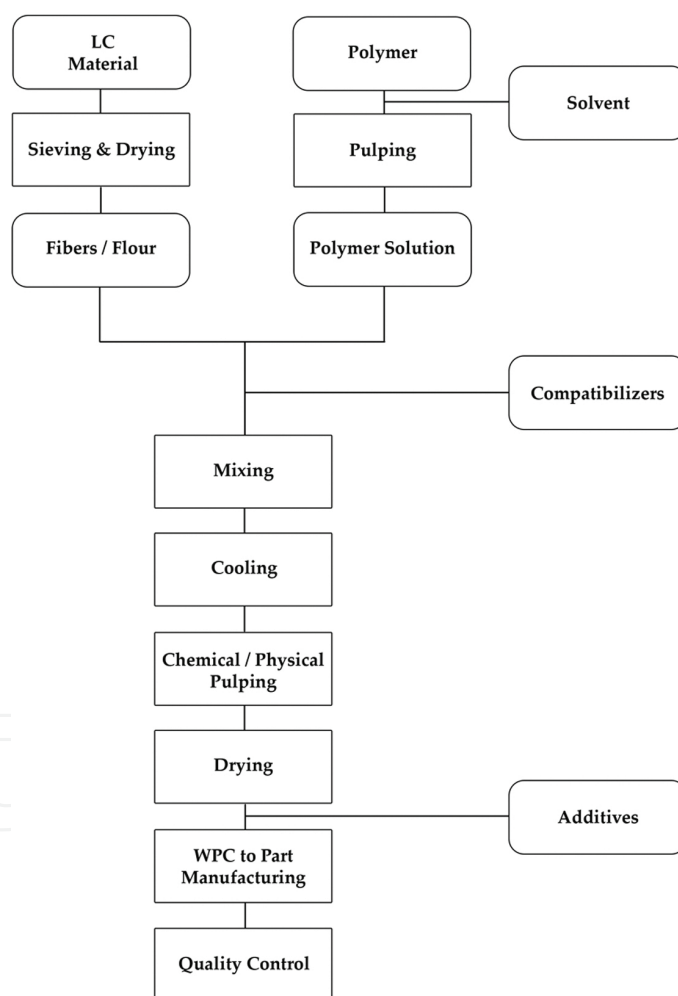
LC Material

Sieving & Drying

Fibers / Flour

Polymer

Solvent

Pulping

Polymer Solution

Compatibilizers

Mixing

Cooling

Chemical / Physical Pulping

Drying

Additives

WPC to Part Manufacturing

Quality Control